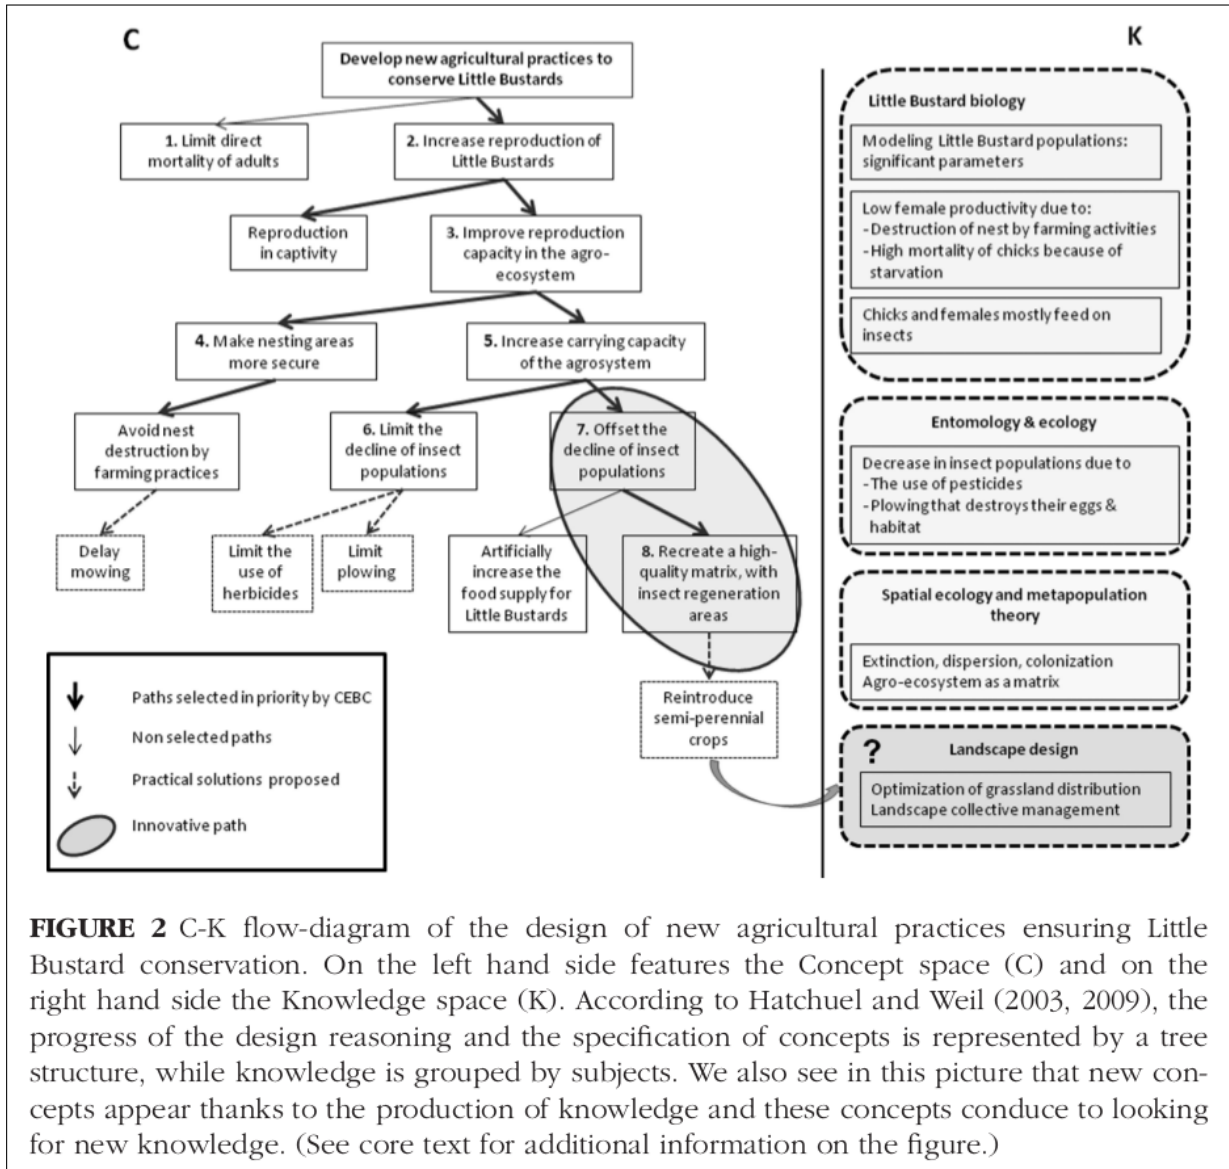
C

Develop new agricultural practices to conserve Little Bustards

1. Limit direct mortality of adults

2. Increase reproduction of Little Bustards

Reproduction in captivity

3. Improve reproduction capacity in the agro-ecosystem

4. Make nesting areas more secure

5. Increase carrying capacity of the agrosystem

Avoid nest destruction by farming practices

6. Limit the decline of insect populations

7. Offset the decline of insect populations

Delay mowing

Limit the use of herbicides

Limit plowing

Artificially increase the food supply for Little Bustards

8. Recreate a high-quality matrix, with insect regeneration areas

Reintroduce semi-perennial crops

Paths selected in priority by CEBC

Non selected paths

Practical solutions proposed

Innovative path

K

Little Bustard biology

Modeling Little Bustard populations: significant parameters

Low female productivity due to:
- Destruction of nest by farming activities
- High mortality of chicks because of starvation

Chicks and females mostly feed on insects

Entomology & ecology

Decrease in insect populations due to
- The use of pesticides
- Plowing that destroys their eggs & habitat

Spatial ecology and metapopulation theory

Extinction, dispersion, colonization
Agro-ecosystem as a matrix

?

Landscape design

Optimization of grassland distribution
Landscape collective management

FIGURE 2 C-K flow-diagram of the design of new agricultural practices ensuring Little Bustard conservation. On the left hand side features the Concept space (C) and on the right hand side the Knowledge space (K). According to Hatchuel and Weil (2003, 2009), the progress of the design reasoning and the specification of concepts is represented by a tree structure, while knowledge is grouped by subjects. We also see in this picture that new concepts appear thanks to the production of knowledge and these concepts conduce to looking for new knowledge. (See core text for additional information on the figure.)